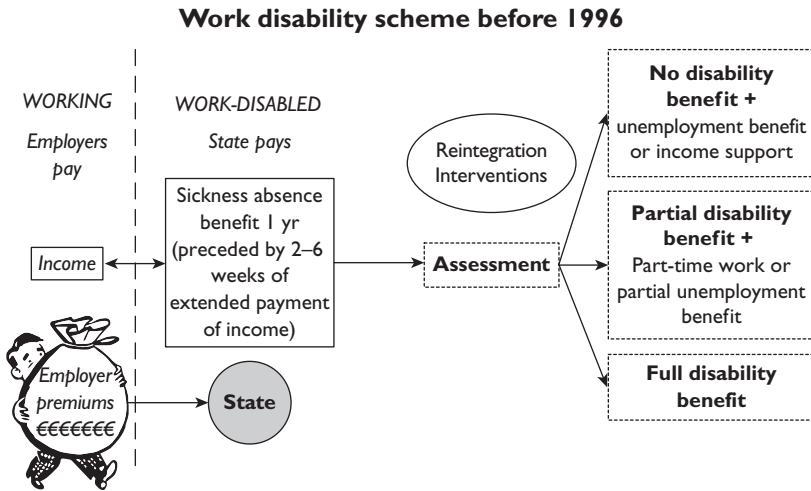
**Work disability scheme before 1996**

*WORKING*

*Employers pay*

*WORK-DISABLED*

*State pays*

*Income*

Sickness absence benefit 1 yr (preceded by 2–6 weeks of extended payment of income)

Reintegration Interventions

**Assessment**

**No disability benefit +** unemployment benefit or income support

**Partial disability benefit +** Part-time work or partial unemployment benefit

**Full disability benefit**

*Employer premiums €€€€€€€*

**State**